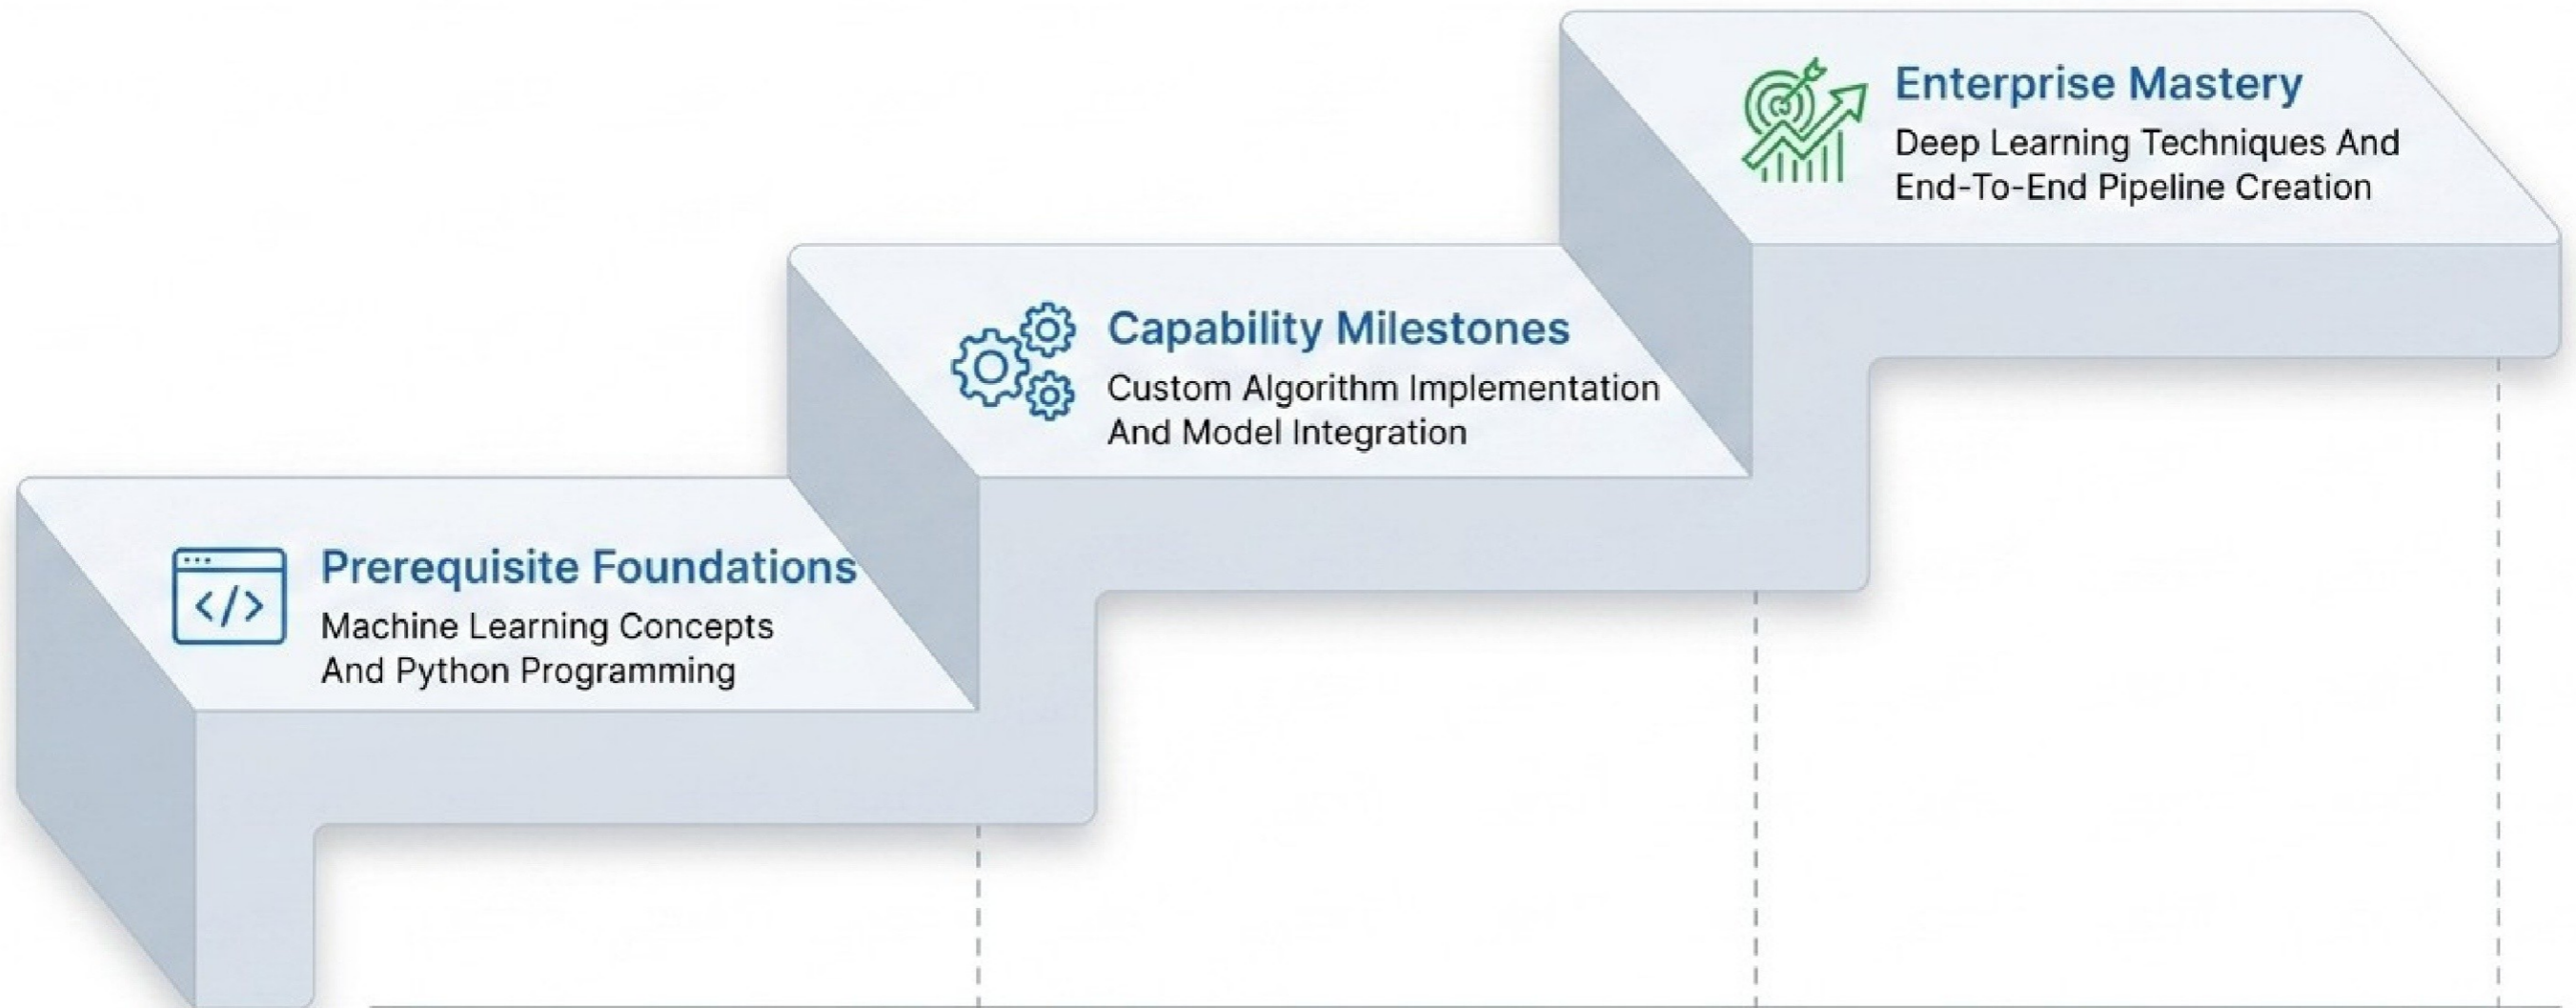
Enterprise Mastery
Deep Learning Techniques And End-To-End Pipeline Creation

Capability Milestones
Custom Algorithm Implementation And Model Integration

Prerequisite Foundations
Machine Learning Concepts And Python Programming